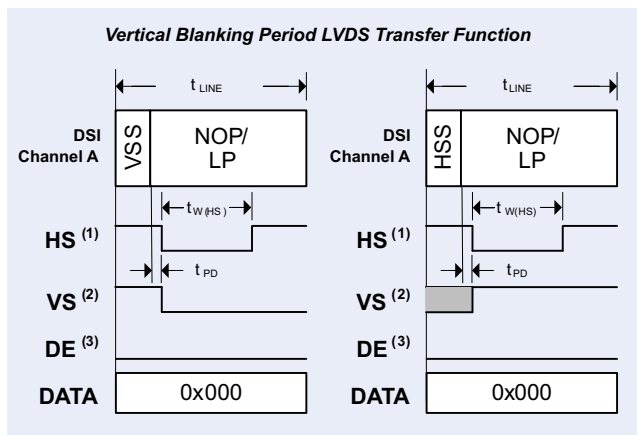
Vertical Blanking Period LVDS Transfer Function

$t_{LINE}$

DSI Channel A

VSS

NOP/ LP

$t_{W(HS)}$

HS $^{(1)}$

$t_{PD}$

VS $^{(2)}$

DE $^{(3)}$

DATA

0x000

$t_{LINE}$

DSI Channel A

HSS

NOP/ LP

$t_{W(HS)}$

HS $^{(1)}$

$t_{PD}$

VS $^{(2)}$

DE $^{(3)}$

DATA

0x000